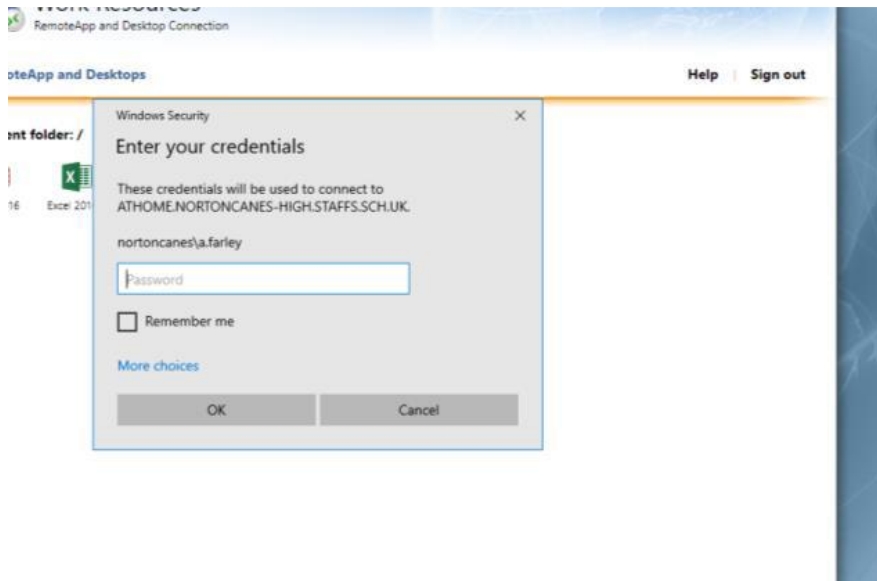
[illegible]
RemoteApp and Desktop Connection

oteApp and Desktops

Help | Sign out

ent folder: /

16

Excel 201

Windows Security

Enter your credentials

These credentials will be used to connect to ATHOME.NORTONCANES-HIGH.STAFFS.SCH.UK.

nortoncanes\a.farley

Password

Remember me

More choices

OK

Cancel